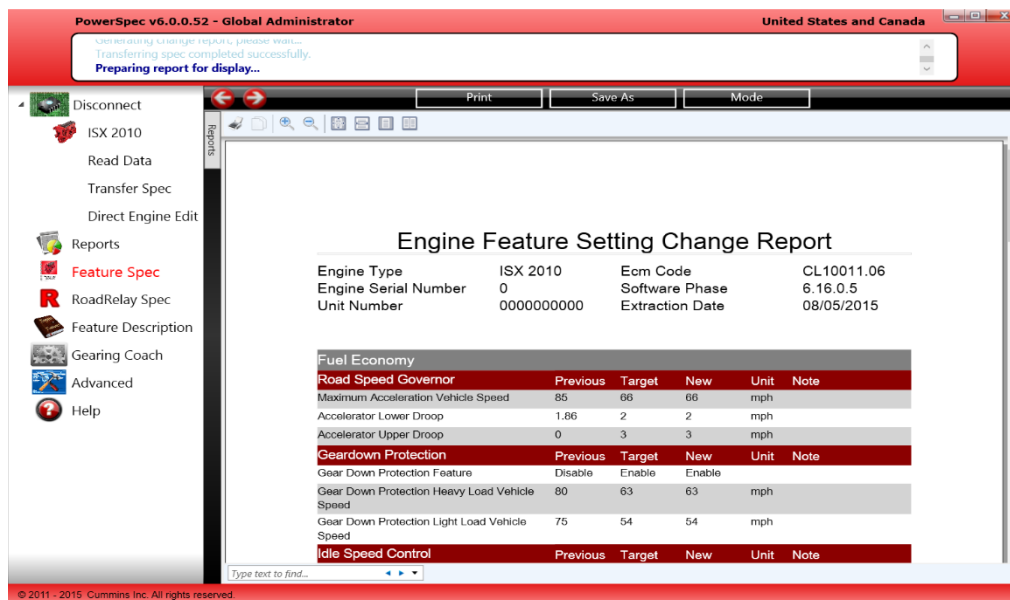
PowerSpec v6.0.0.52 - Global Administrator

United States and Canada

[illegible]
Transferring spec completed successfully.
Preparing report for display...

Disconnect
ISX 2010
Read Data
Transfer Spec
Direct Engine Edit
Reports
Feature Spec
RoadRelay Spec
Feature Description
Gearing Coach
Advanced
Help

Print
Save As
Mode

Reports

Engine Feature Setting Change Report

| Engine Type | ISX 2010 | Ecm Code | CL10011.06 |
|---|---|---|---|
| Engine Serial Number | 0 | Software Phase | 6.16.0.5 |
| Unit Number | 0000000000 | Extraction Date | 08/05/2015 |

Fuel Economy

| Road Speed Governor | Previous | Target | New | Unit | Note |
|---|---|---|---|---|---|
| Maximum Acceleration Vehicle Speed | 85 | 66 | 66 | mph | |
| Accelerator Lower Droop | 1.86 | 2 | 2 | mph | |
| Accelerator Upper Droop | 0 | 3 | 3 | mph | |

| Geardown Protection | Previous | Target | New | Unit | Note |
|---|---|---|---|---|---|
| Gear Down Protection Feature | Disable | Enable | Enable | | |
| Gear Down Protection Heavy Load Vehicle Speed | 80 | 63 | 63 | mph | |
| Gear Down Protection Light Load Vehicle Speed | 75 | 54 | 54 | mph | |

| Idle Speed Control | Previous | Target | New | Unit | Note |
|---|---|---|---|---|---|

Type text to find...

© 2011 - 2015 Cummins Inc. All rights reserved.